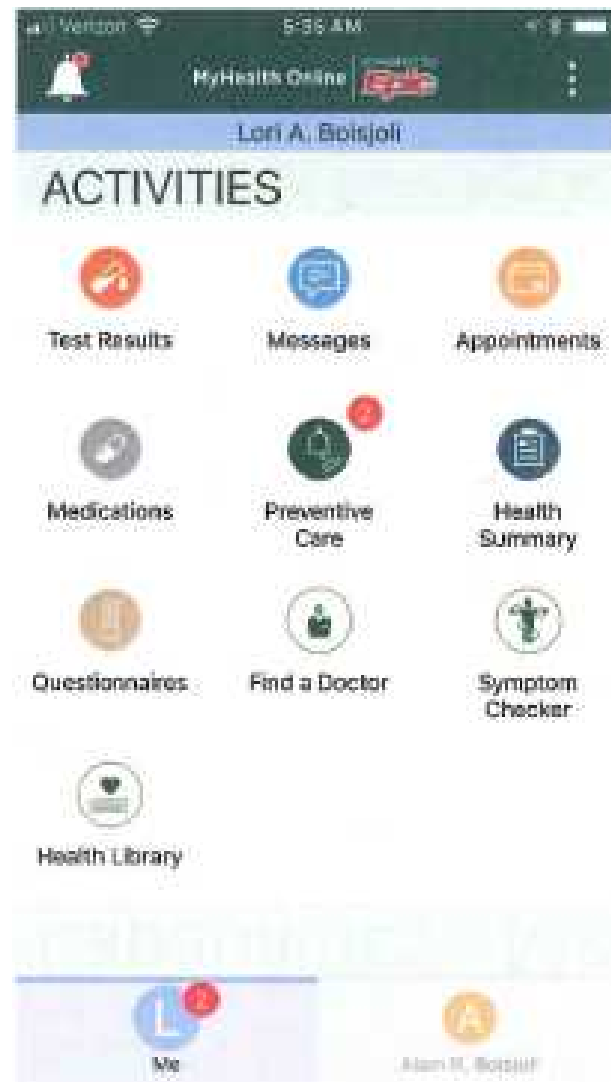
Verizon 5:36 AM

MyHealth Online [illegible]

Lori A. Boisjoli

ACTIVITIES

Test Results

Messages

Appointments

Medications

Preventive Care

Health Summary

Questionnaires

Find a Doctor

Symptom Checker

Health Library

L
Me

A
Alan R. Boisjoli